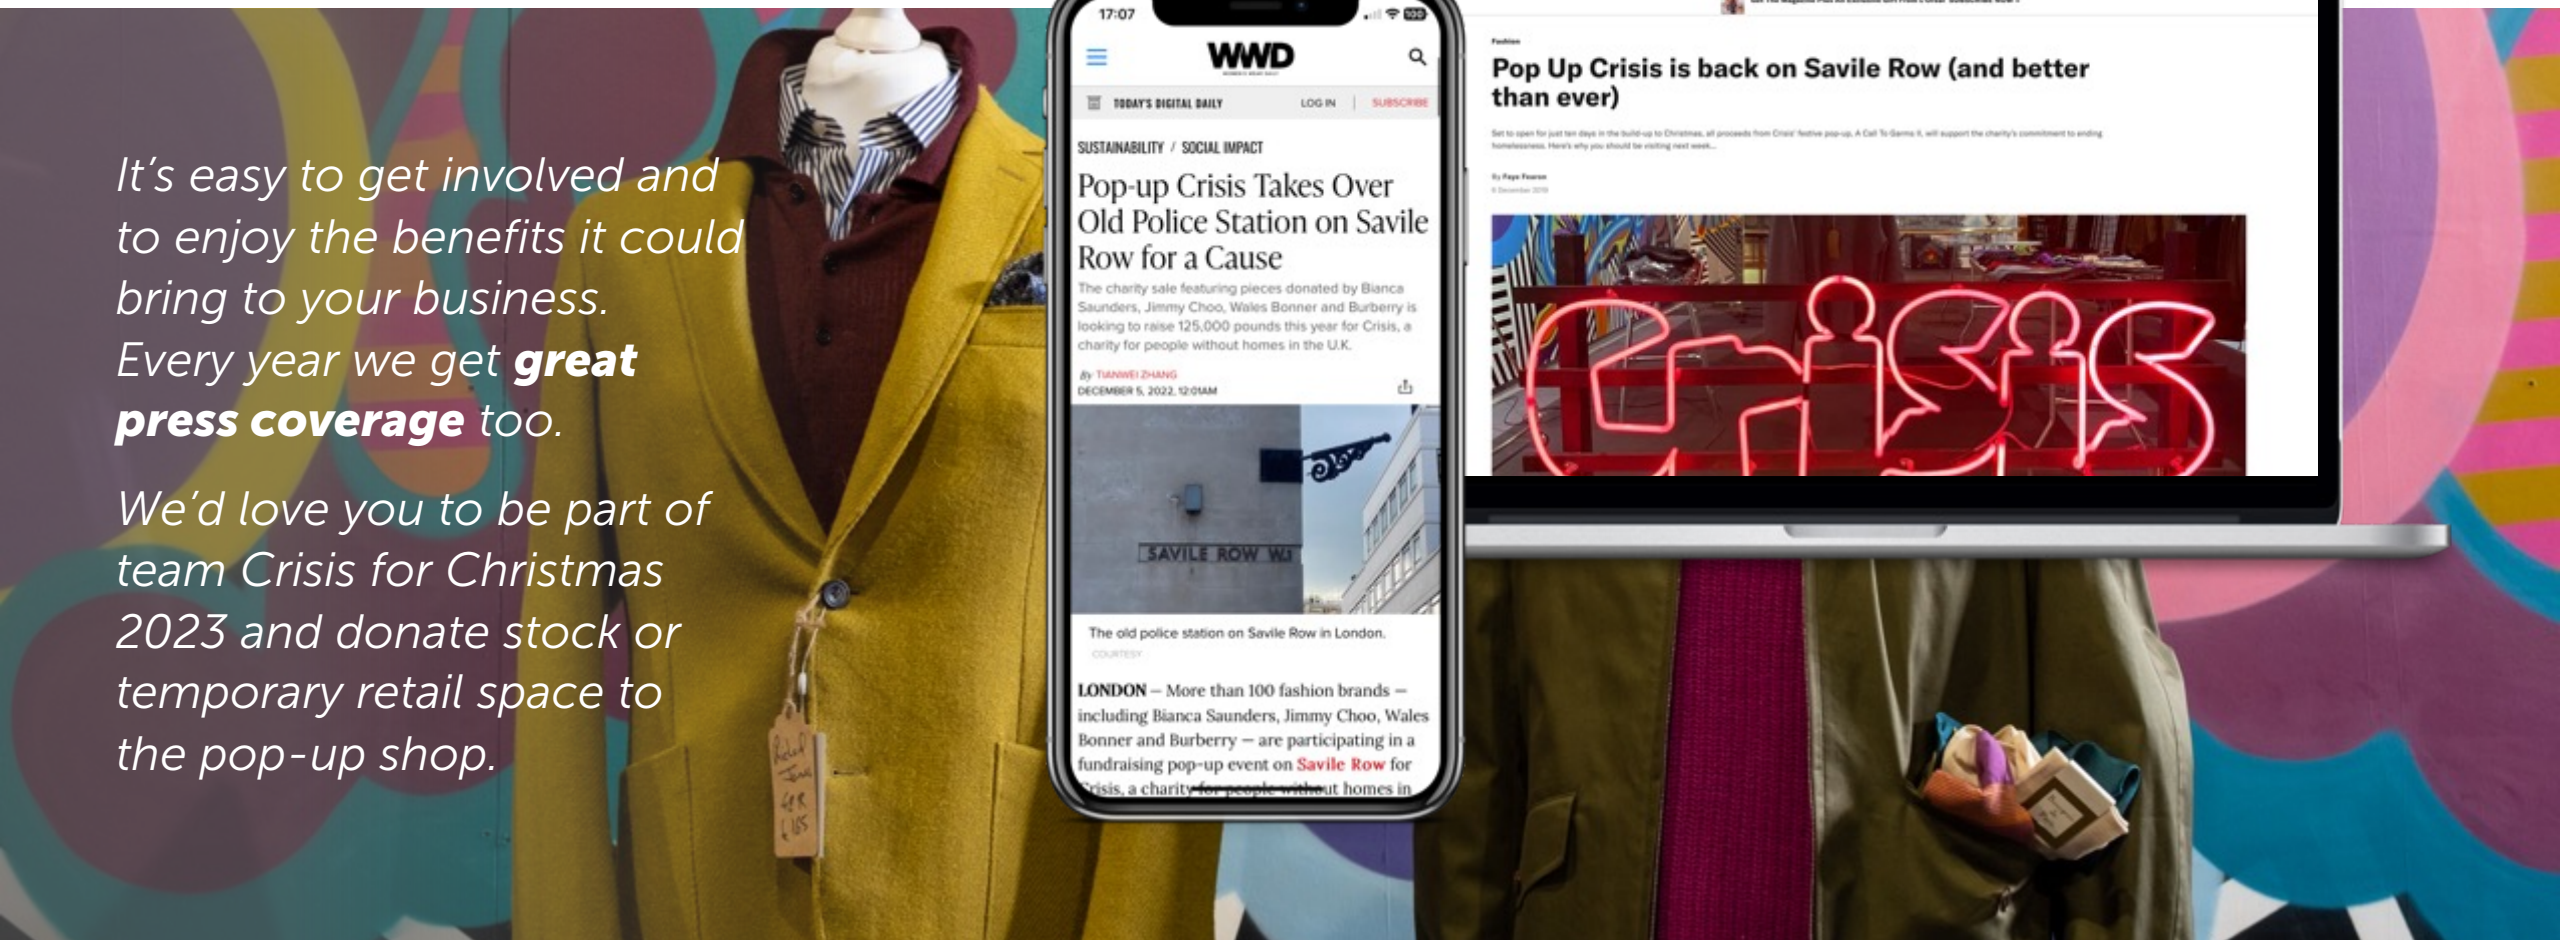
It's easy to get involved and to enjoy the benefits it could bring to your business. Every year we get **great press coverage** too.

We'd love you to be part of team Crisis for Christmas 2023 and donate stock or temporary retail space to the pop-up shop.

17:07

WWD

TODAY'S DIGITAL DAILY LOG IN | SUBSCRIBE

SUSTAINABILITY / SOCIAL IMPACT

Pop-up Crisis Takes Over Old Police Station on Savile Row for a Cause

The charity sale featuring pieces donated by Bianca Saunders, Jimmy Choo, Wales Bonner and Burberry is looking to raise 125,000 pounds this year for Crisis, a charity for people without homes in the U.K.

By TIANWEI ZHANG
DECEMBER 5, 2022, 12:01AM

SAVILE ROW W1

The old police station on Savile Row in London.
COURTESY

LONDON — More than 100 fashion brands — including Bianca Saunders, Jimmy Choo, Wales Bonner and Burberry — are participating in a fundraising pop-up event on Savile Row for Crisis, a charity for people without homes in

Fashion

Pop Up Crisis is back on Savile Row (and better than ever)

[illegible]

crisis